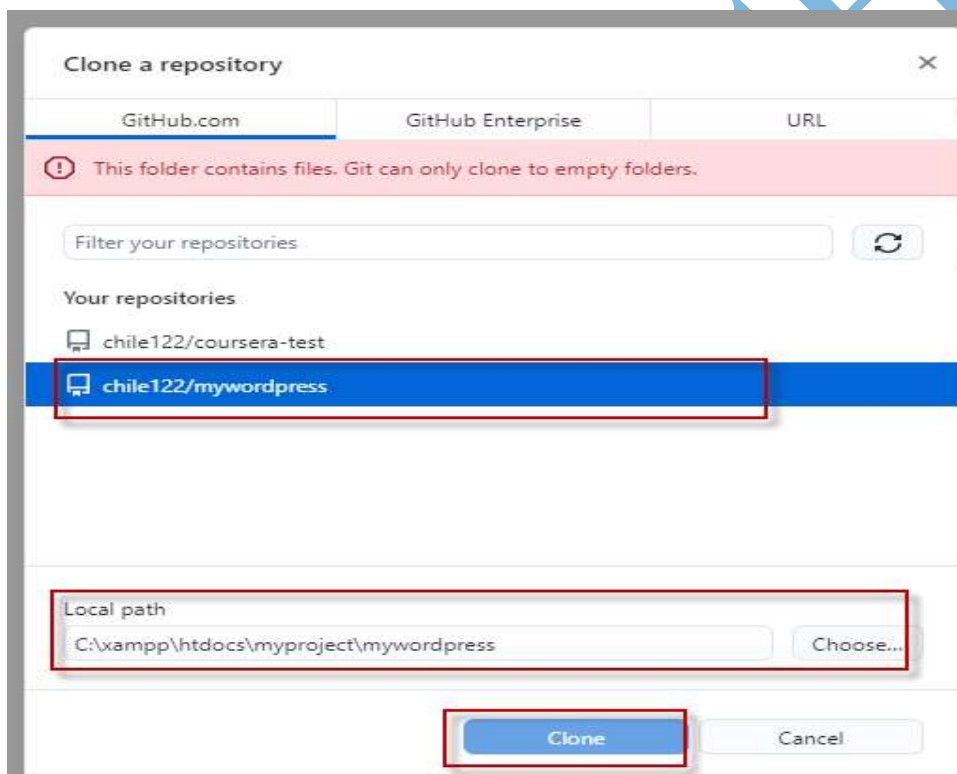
Clone a repository

×

GitHub.com

GitHub Enterprise

URL

This folder contains files. Git can only clone to empty folders.

Filter your repositories

Your repositories

chile122/coursera-test

chile122/mywordpress

Local path

C:\xampp\htdocs\myproject\mywordpress

Choose...

Clone

Cancel